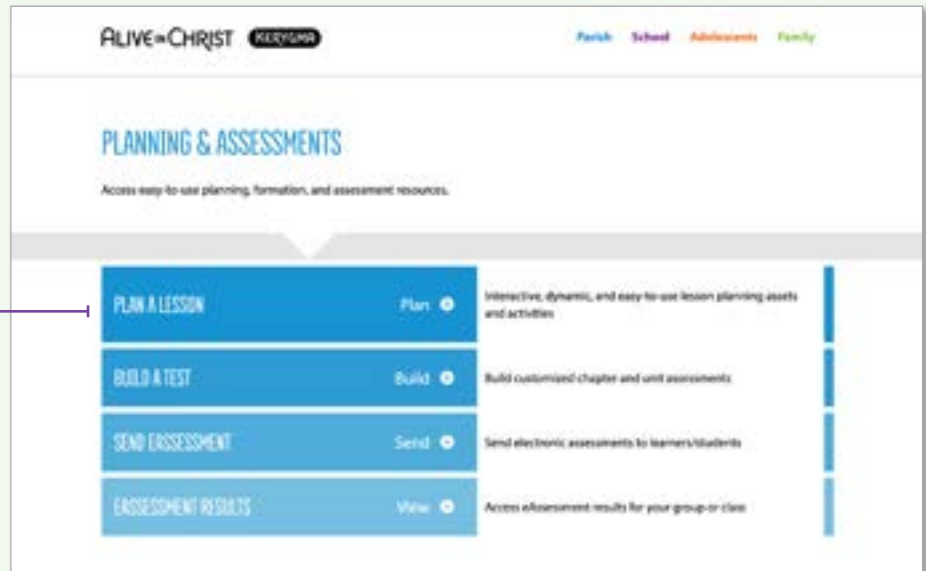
ALIVE IN CHRIST KERYGMA

Parish School Adolescents Family

PLANNING & ASSESSMENTS

Access easy-to-use planning, formation, and assessment resources.

PLAN A LESSON Plan

Interactive, dynamic, and easy-to-use lesson planning assets and activities

BUILD A TEST Build

Build customized chapter and unit assessments

SEND EASSESSMENT Send

Send electronic assessments to learners/students

EASSESSMENT RESULTS View

Access eAssessment results for your group or class